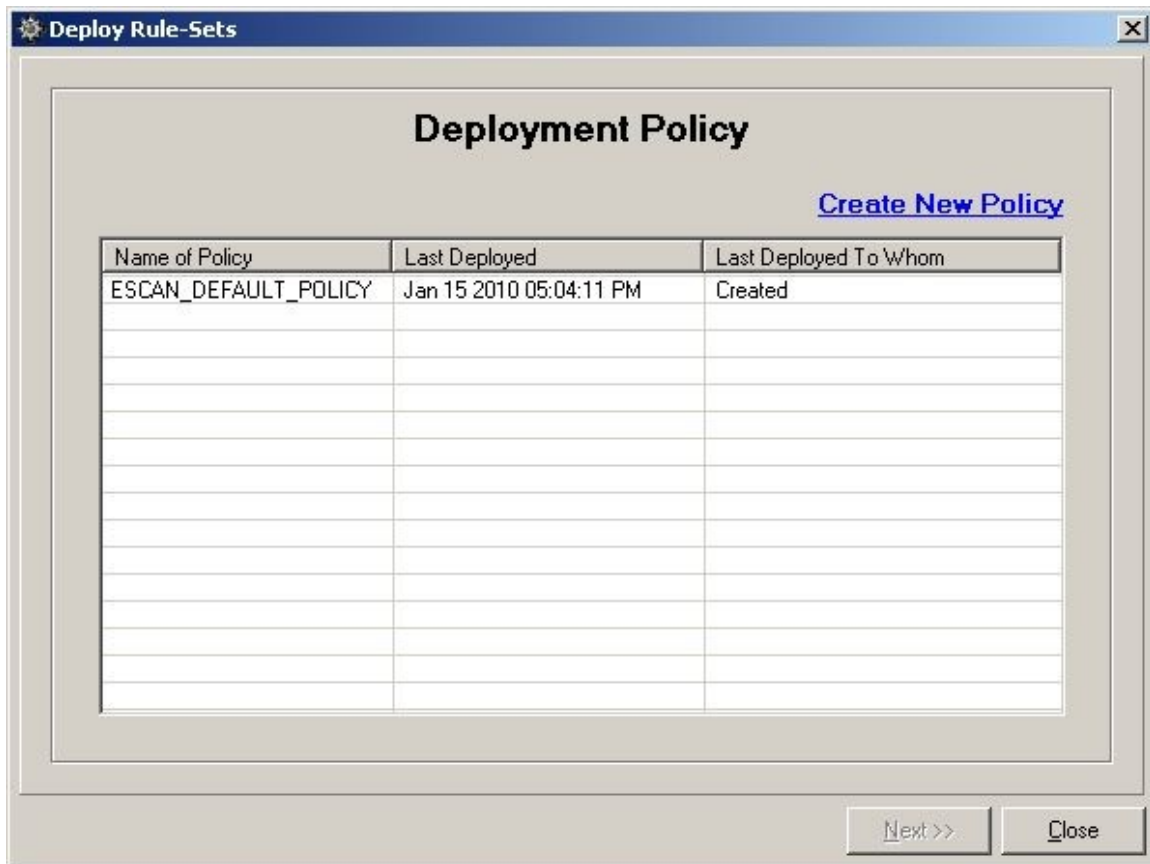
Deploy Rule-Sets

Deployment Policy

Create New Policy

| Name of Policy | Last Deployed | Last Deployed To Whom |
|---|---|---|
| ESCAN_DEFAULT_POLICY | Jan 15 2010 05:04:11 PM | Created |

Next >>

Close